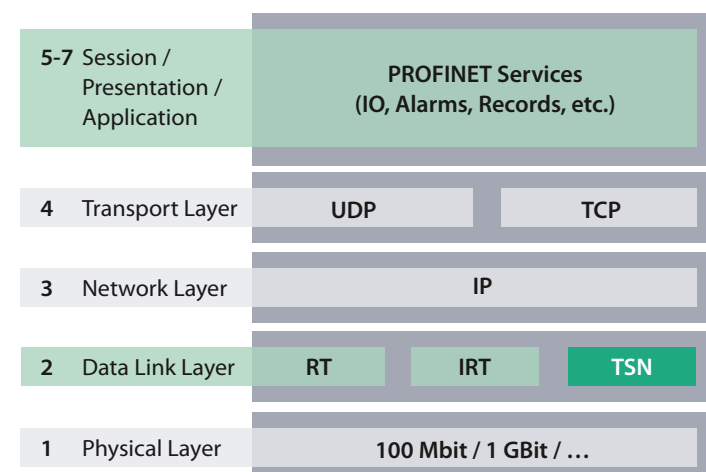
5-7 Session / Presentation / Application

PROFINET Services (IO, Alarms, Records, etc.)

4 Transport Layer

UDP

TCP

3 Network Layer

IP

2 Data Link Layer

RT

IRT

TSN

1 Physical Layer

100 Mbit / 1 GBit / …